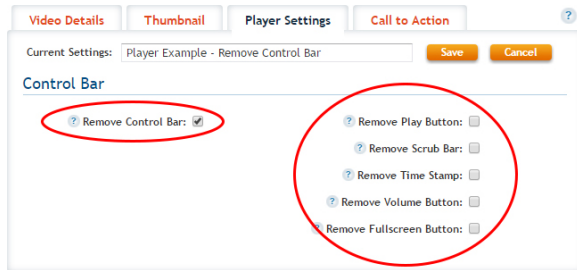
Video Details Thumbnail Player Settings Call to Action ?

Current Settings: Player Example - Remove Control Bar Save Cancel

Control Bar

? Remove Control Bar: ☑

? Remove Play Button: ☐

? Remove Scrub Bar: ☐

? Remove Time Stamp: ☐

? Remove Volume Button: ☐

? Remove Fullscreen Button: ☐